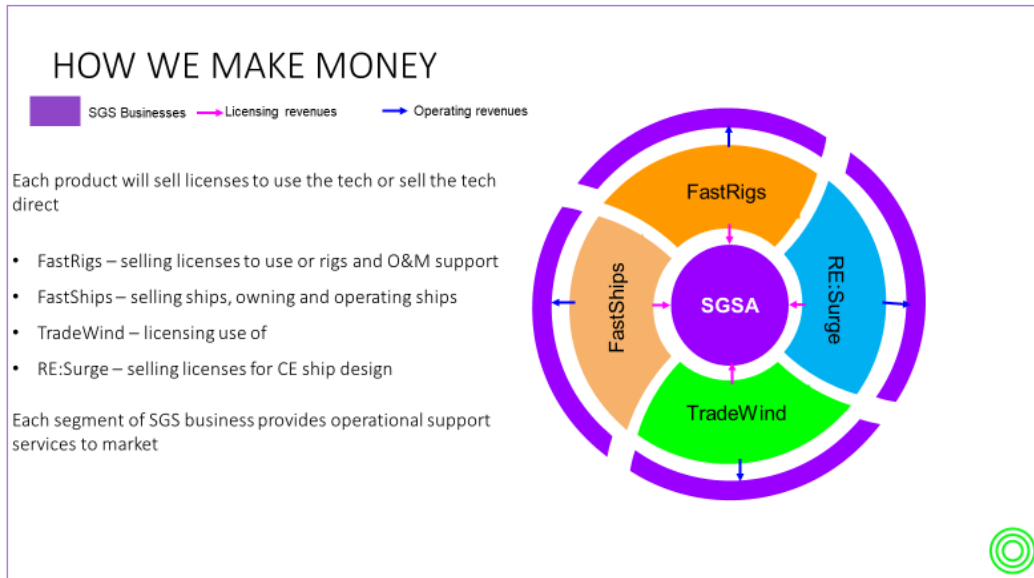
HOW WE MAKE MONEY

SGS Businesses Licensing revenues Operating revenues

Each product will sell licenses to use the tech or sell the tech direct

- FastRigs – selling licenses to use or rigs and O&M support
- FastShips – selling ships, owning and operating ships
- TradeWind – licensing use of
- RE:Surge – selling licenses for CE ship design

Each segment of SGS business provides operational support services to market

FastRigs
FastShips
SGSA
RE:Surge
TradeWind